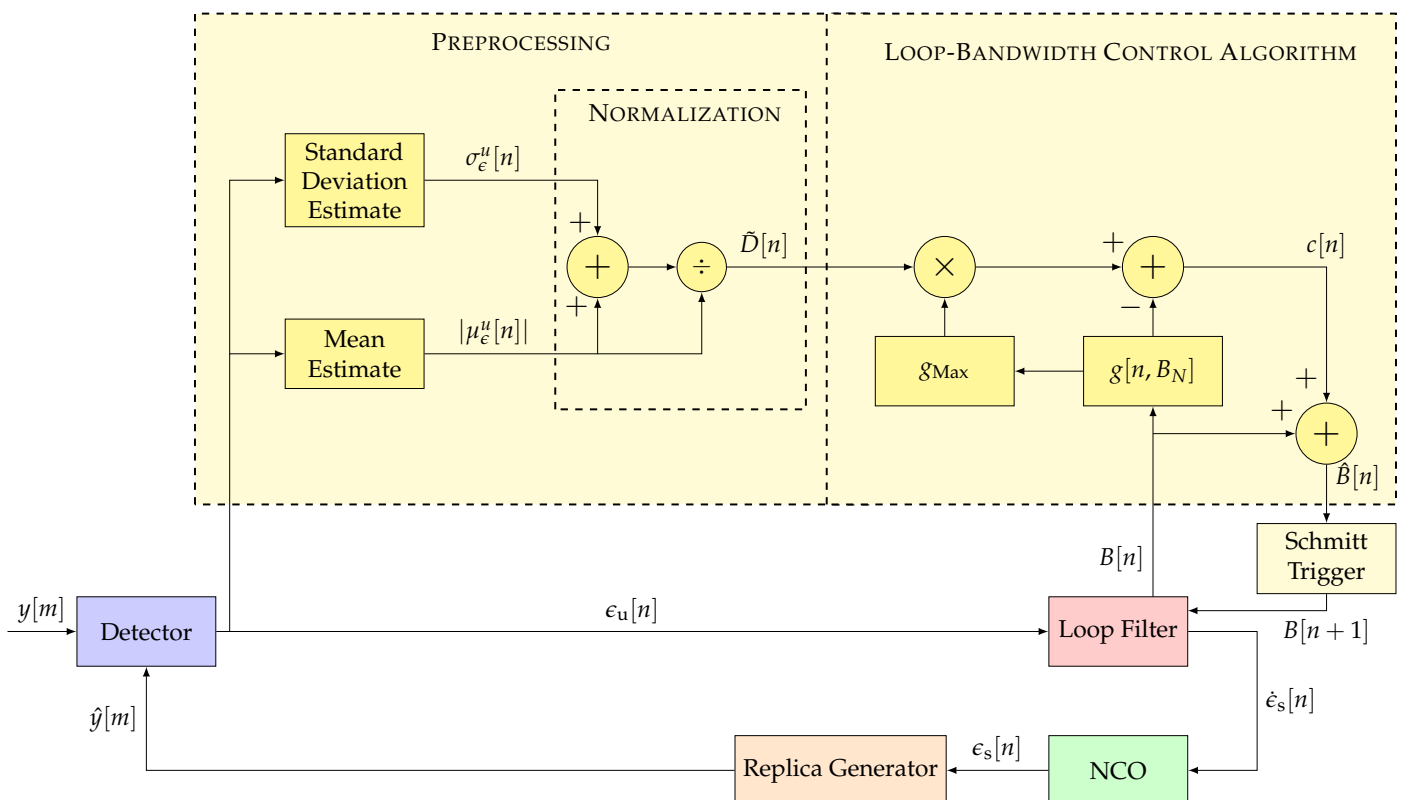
PREPROCESSING

LOOP-BANDWIDTH CONTROL ALGORITHM

NORMALIZATION

Standard Deviation Estimate

$\sigma_{\epsilon}^{u}[n]$

+

+

$+$

$\div$

$\tilde{D}[n]$

$\times$

+

$+$

−

$c[n]$

Mean Estimate

$|\mu_{\epsilon}^{u}[n]|$

$g_{\text{Max}}$

$g[n, B_N]$

+

+

$+$

$\hat{B}[n]$

Schmitt Trigger

$B[n]$

$y[m]$

Detector

$\epsilon_{\text{u}}[n]$

Loop Filter

$B[n+1]$

$\dot{\epsilon}_{\text{s}}[n]$

$\hat{y}[m]$

$\epsilon_{\text{s}}[n]$

Replica Generator

NCO